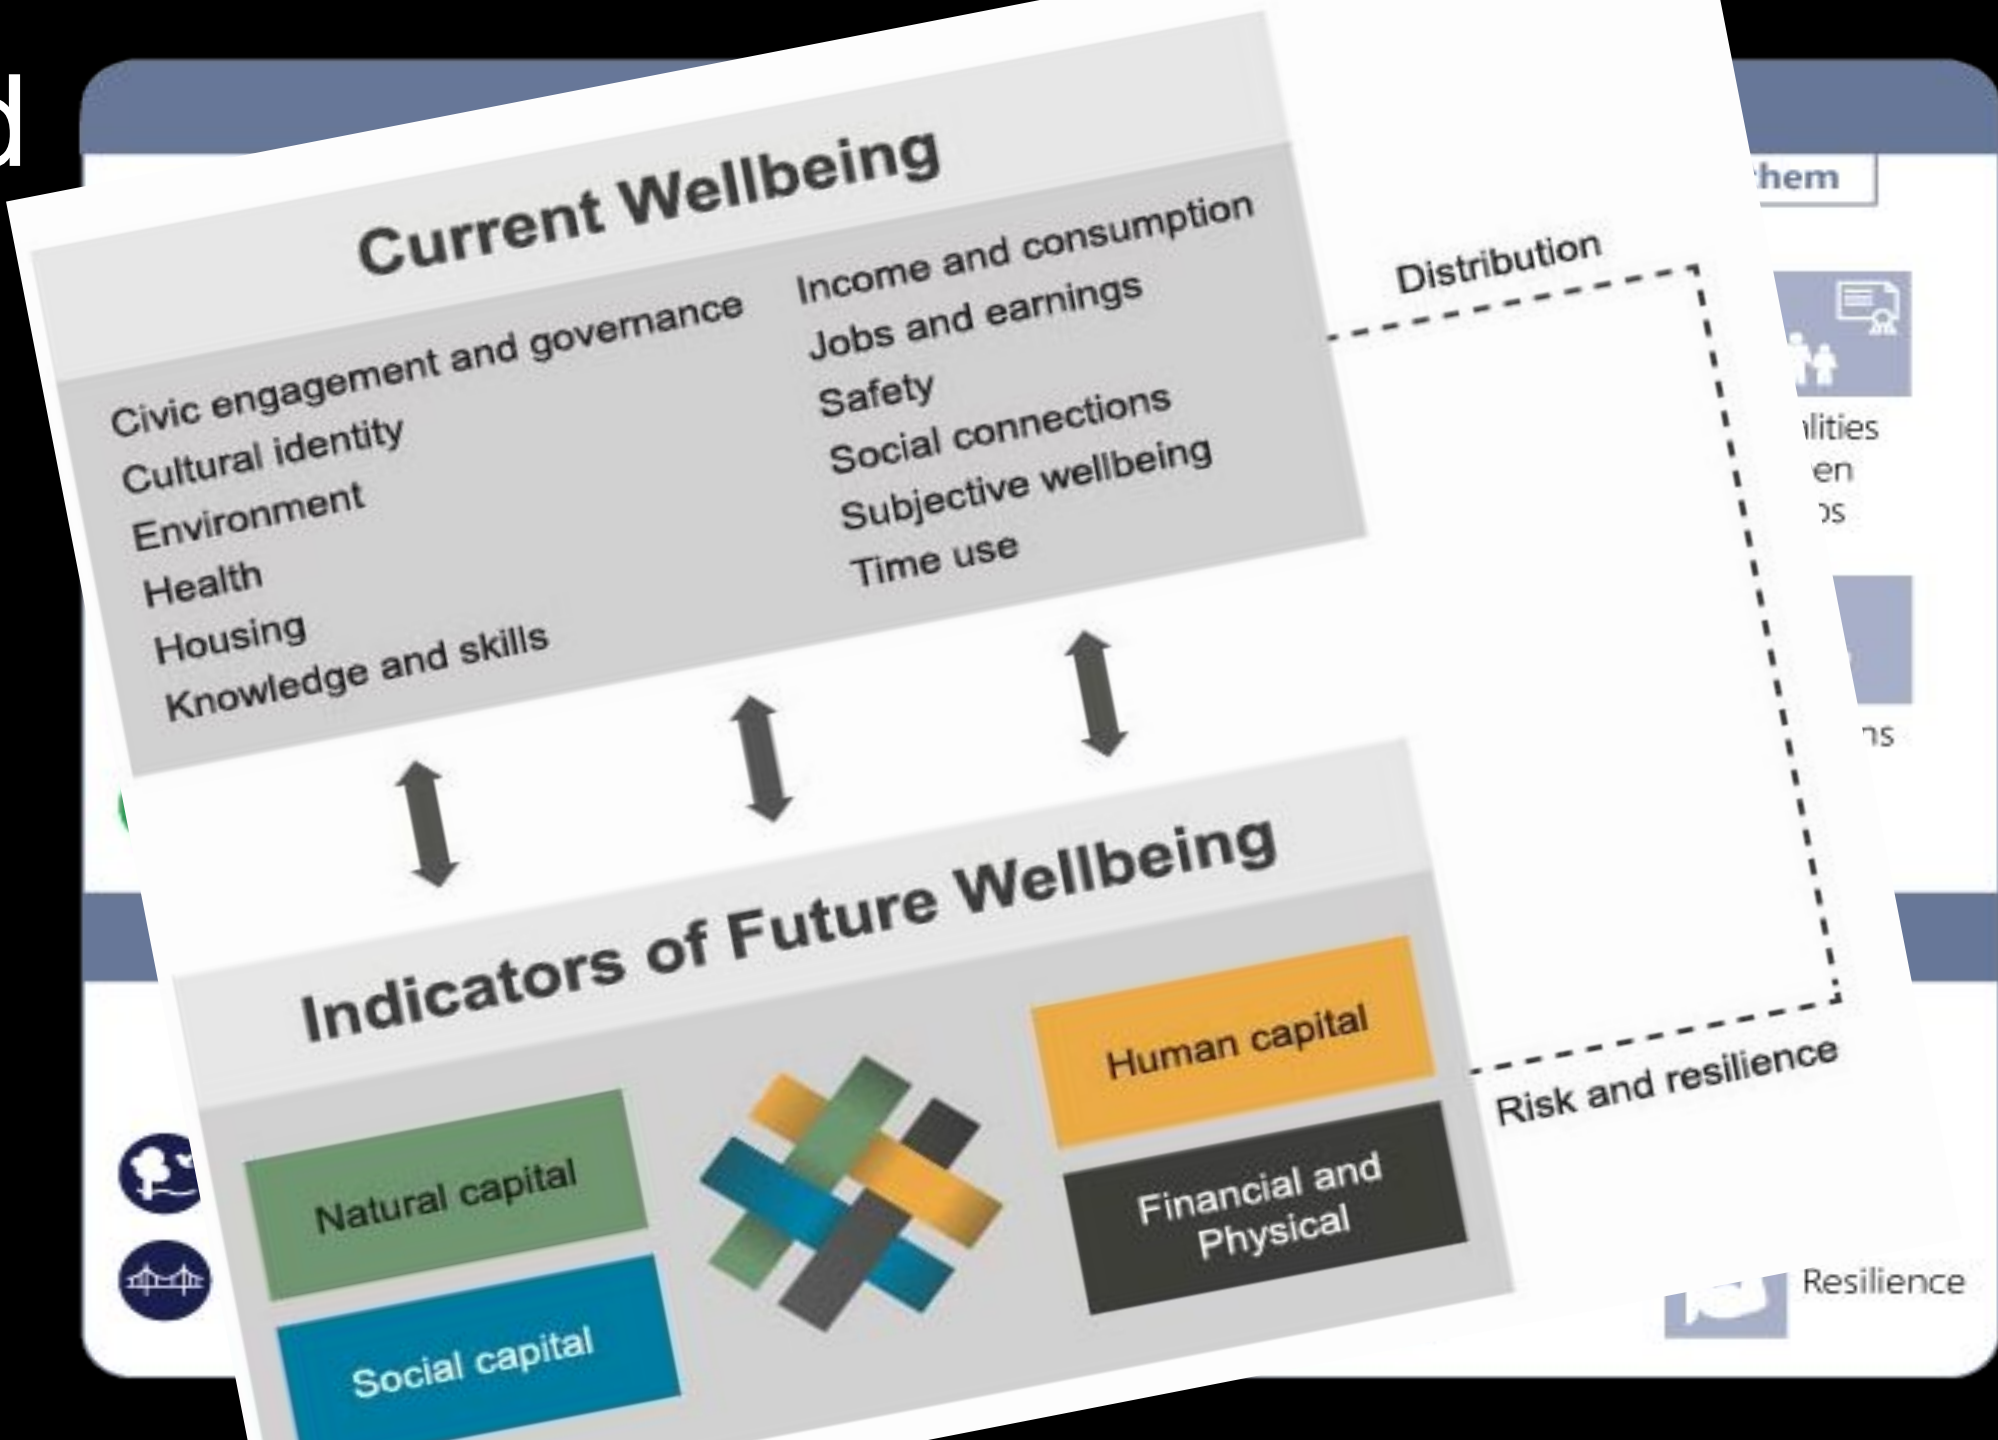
d

Current Wellbeing

Civic engagement and governance
Cultural identity
Environment
Health
Housing
Knowledge and skills

Income and consumption
Jobs and earnings
Safety
Social connections
Subjective wellbeing
Time use

Distribution

Indicators of Future Wellbeing

Natural capital

Social capital

Human capital

Financial and Physical

Risk and resilience

hem

lities
en
os

ns

Resilience